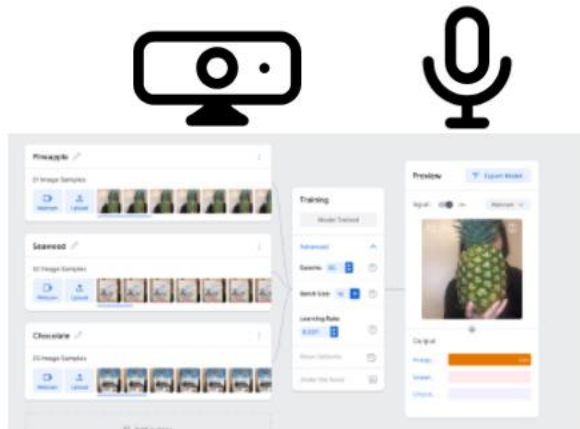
Pineapple

21 Image Samples

Webcam Upload

Seaweed

32 Image Samples

Webcam Upload

Chocolate

23 Image Samples

Webcam Upload

Training

Model Trained

Advanced

Epochs: 50

Batch Size: 16

Learning Rate: 0.001

Reset Defaults

Under the hood

Preview

Export Model

Input ON Webcam

Output

Pineap... 100%

Seawe...

Chocol...